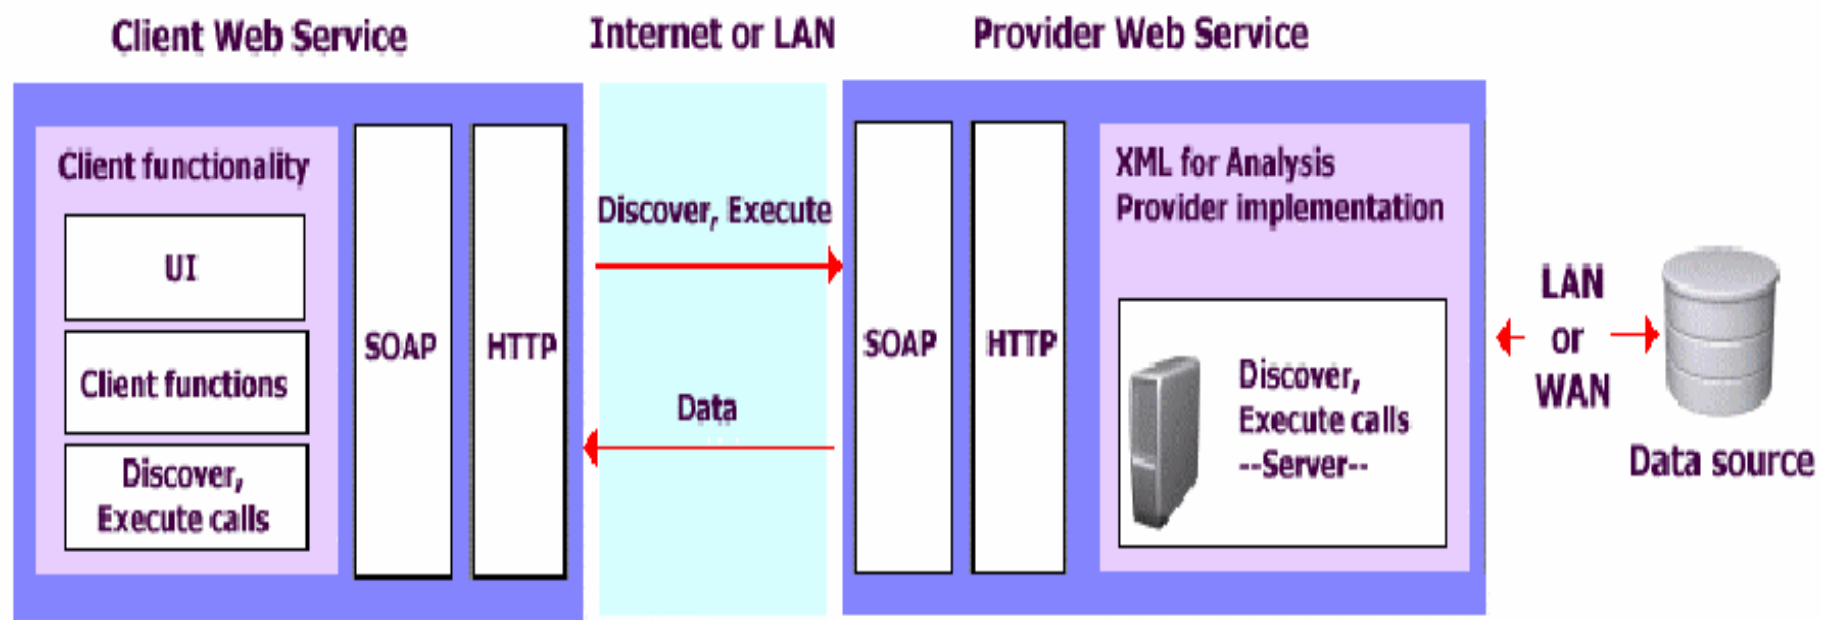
Client Web Service

Internet or LAN

Provider Web Service

Client functionality

UI

Client functions

Discover, Execute calls

SOAP

HTTP

Discover, Execute

Data

SOAP

HTTP

XML for Analysis Provider implementation

Discover, Execute calls --Server--

LAN or WAN

Data source